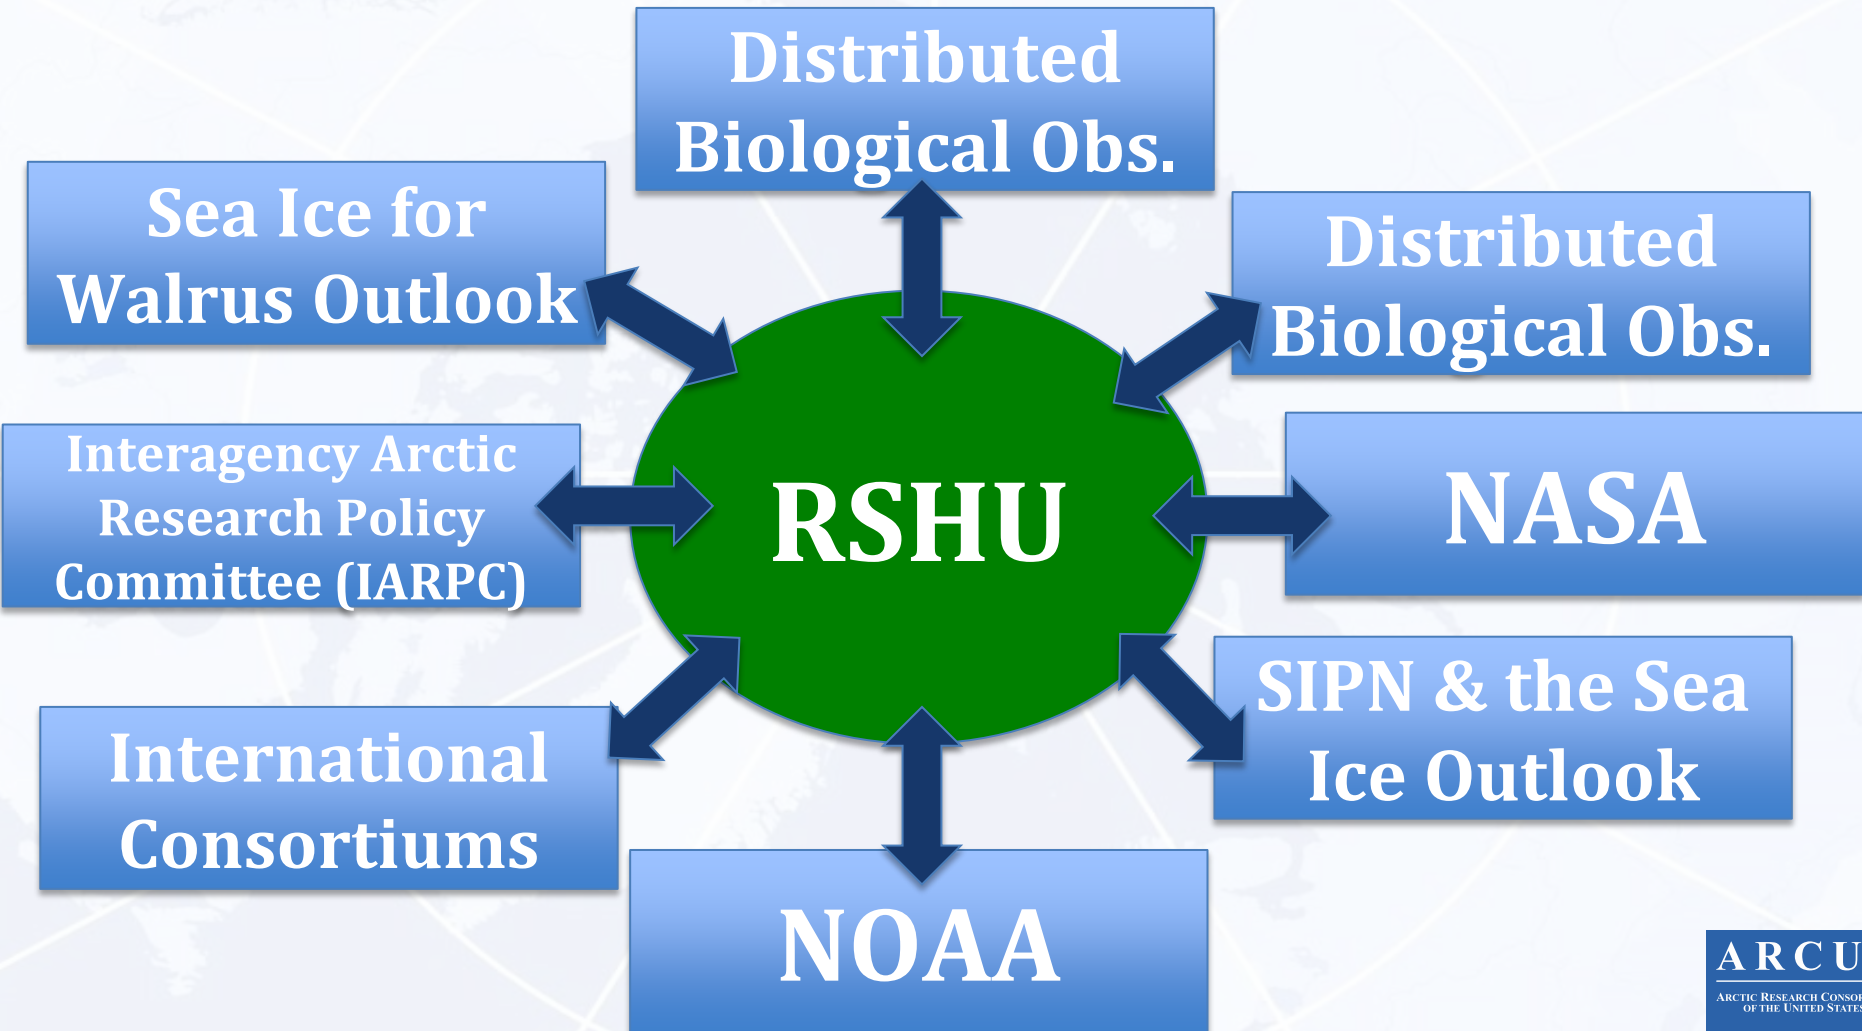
Distributed Biological Obs.

Sea Ice for Walrus Outlook

Distributed Biological Obs.

Interagency Arctic Research Policy Committee (IARPC)

RSHU

NASA

SIPN & the Sea Ice Outlook

International Consortiums

NOAA

ARCU

Arctic Research Conso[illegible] of the United State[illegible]